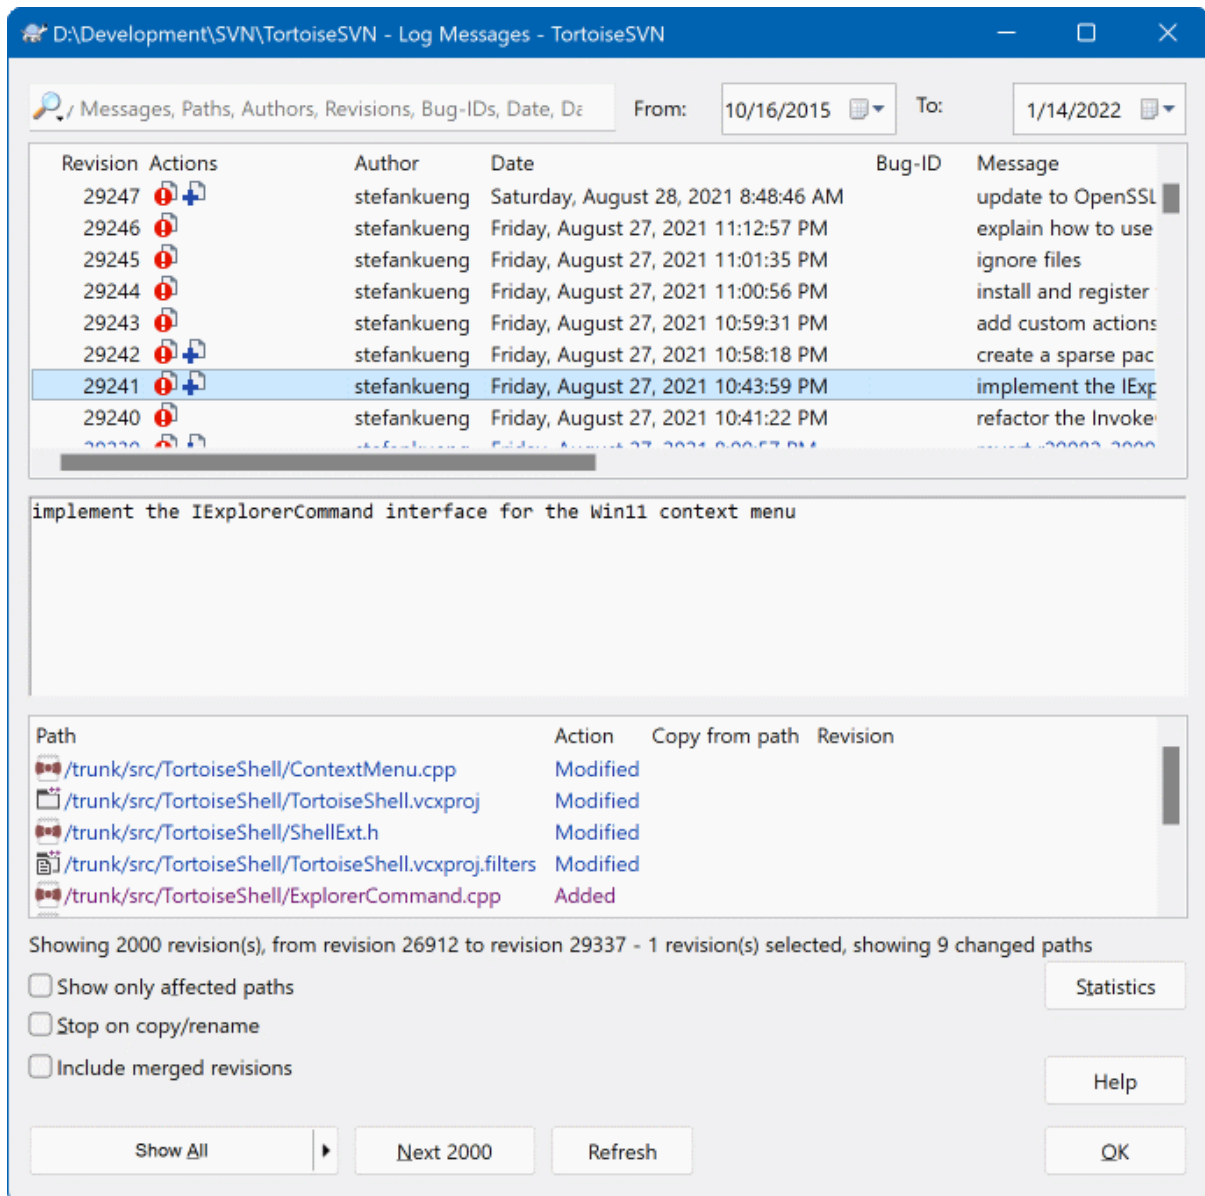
D:\Development\SVN\TortoiseSVN - Log Messages - TortoiseSVN

Messages, Paths, Authors, Revisions, Bug-IDs, Date, Da

From: 10/16/2015

To: 1/14/2022

| Revision | Actions | Author | Date | Bug-ID | Message |
|---|---|---|---|---|---|
| 29247 | | stefankueng | Saturday, August 28, 2021 8:48:46 AM | | update to OpenSSL |
| 29246 | | stefankueng | Friday, August 27, 2021 11:12:57 PM | | explain how to use |
| 29245 | | stefankueng | Friday, August 27, 2021 11:01:35 PM | | ignore files |
| 29244 | | stefankueng | Friday, August 27, 2021 11:00:56 PM | | install and register |
| 29243 | | stefankueng | Friday, August 27, 2021 10:59:31 PM | | add custom actions |
| 29242 | | stefankueng | Friday, August 27, 2021 10:58:18 PM | | create a sparse pac |
| 29241 | | stefankueng | Friday, August 27, 2021 10:43:59 PM | | implement the IExp |
| 29240 | | stefankueng | Friday, August 27, 2021 10:41:22 PM | | refactor the Invoke |
| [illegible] | | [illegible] | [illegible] | | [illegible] |

implement the IExplorerCommand interface for the Win11 context menu

| Path | Action | Copy from path | Revision |
|---|---|---|---|
| /trunk/src/TortoiseShell/ContextMenu.cpp | Modified | | |
| /trunk/src/TortoiseShell/TortoiseShell.vcxproj | Modified | | |
| /trunk/src/TortoiseShell/ShellExt.h | Modified | | |
| /trunk/src/TortoiseShell/TortoiseShell.vcxproj.filters | Modified | | |
| /trunk/src/TortoiseShell/ExplorerCommand.cpp | Added | | |

Showing 2000 revision(s), from revision 26912 to revision 29337 - 1 revision(s) selected, showing 9 changed paths

Show only affected paths

Stop on copy/rename

Include merged revisions

Statistics

Help

Show All

Next 2000

Refresh

OK